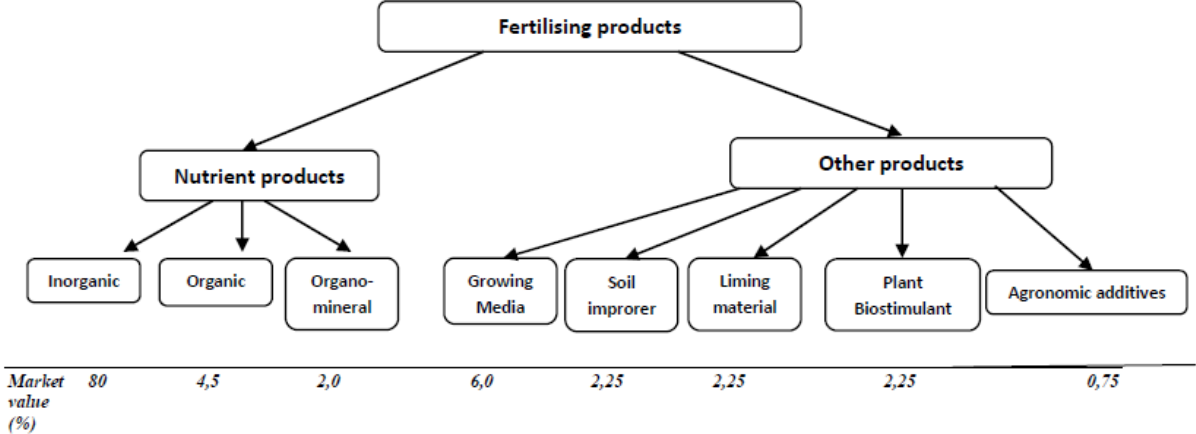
Fertilising products

Nutrient products

Other products

Inorganic

Organic

Organo-mineral

Growing Media

Soil improrer

Liming material

Plant Biostimulant

Agronomic additives

| Market value (%) | 80 | 4,5 | 2,0 | 6,0 | 2,25 | 2,25 | 2,25 | 0,75 |
|---|---|---|---|---|---|---|---|---|